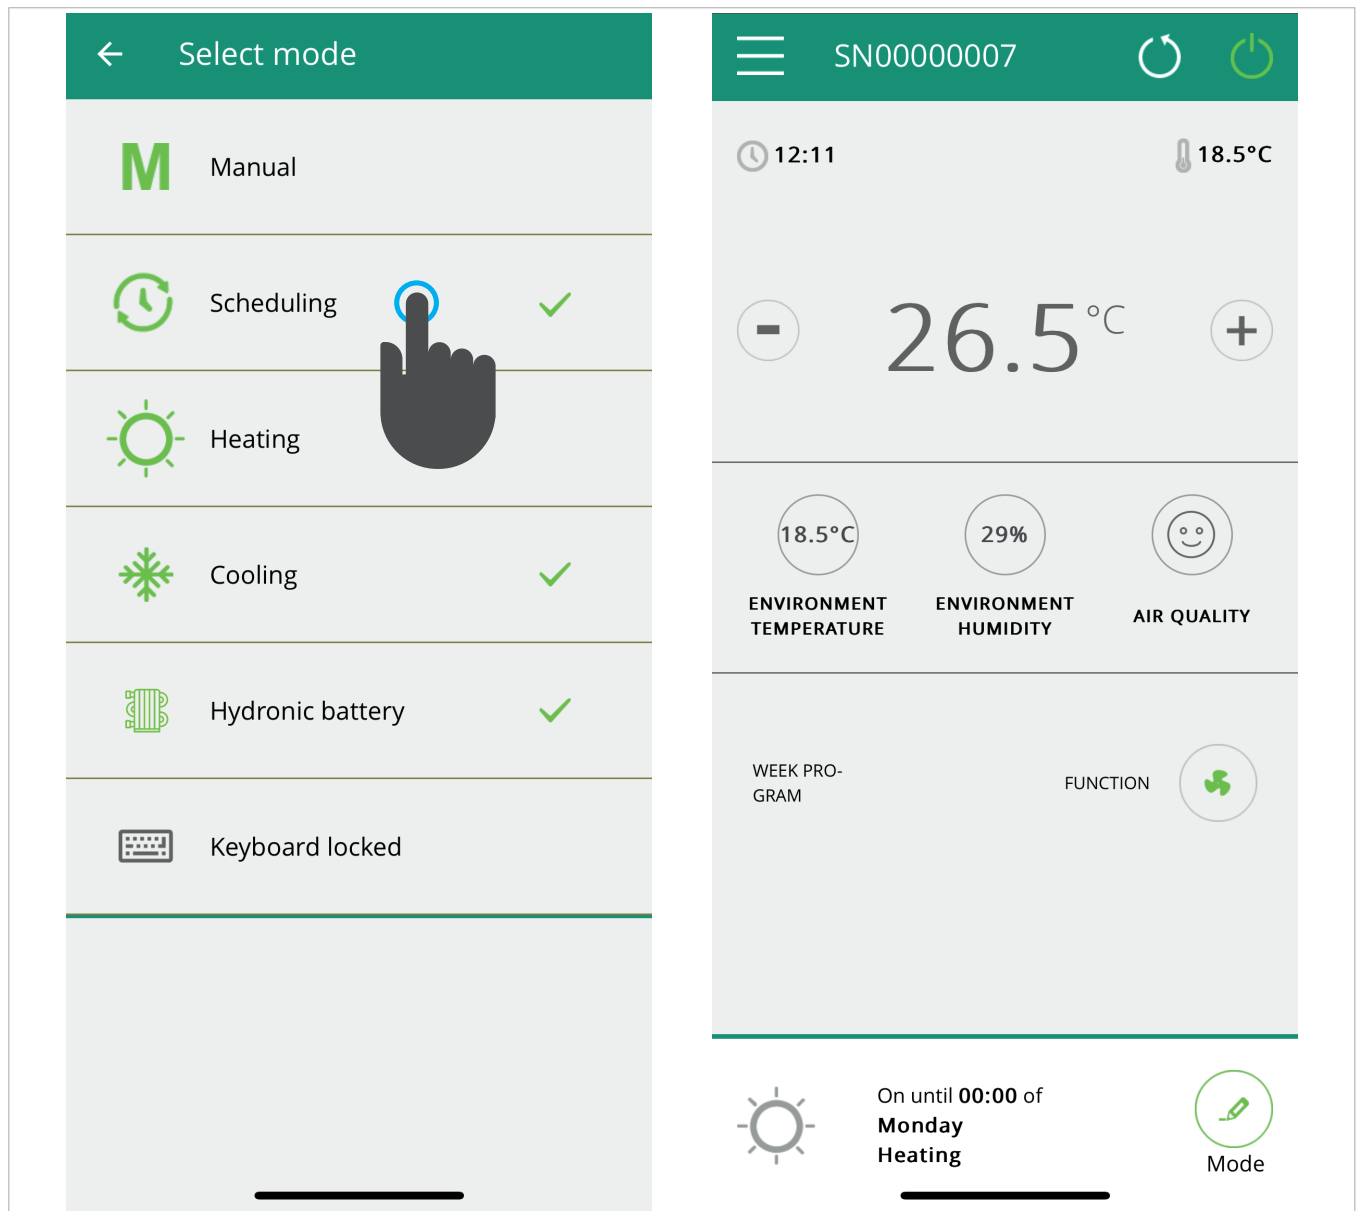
Select mode

M Manual

Scheduling

Heating

Cooling

Hydronic battery

Keyboard locked

SN00000007

12:11

18.5°C

-

26.5°C

+

18.5°C
ENVIRONMENT TEMPERATURE

29%
ENVIRONMENT HUMIDITY

AIR QUALITY

WEEK PROGRAM

FUNCTION

On until **00:00** of
**Monday**
**Heating**

Mode